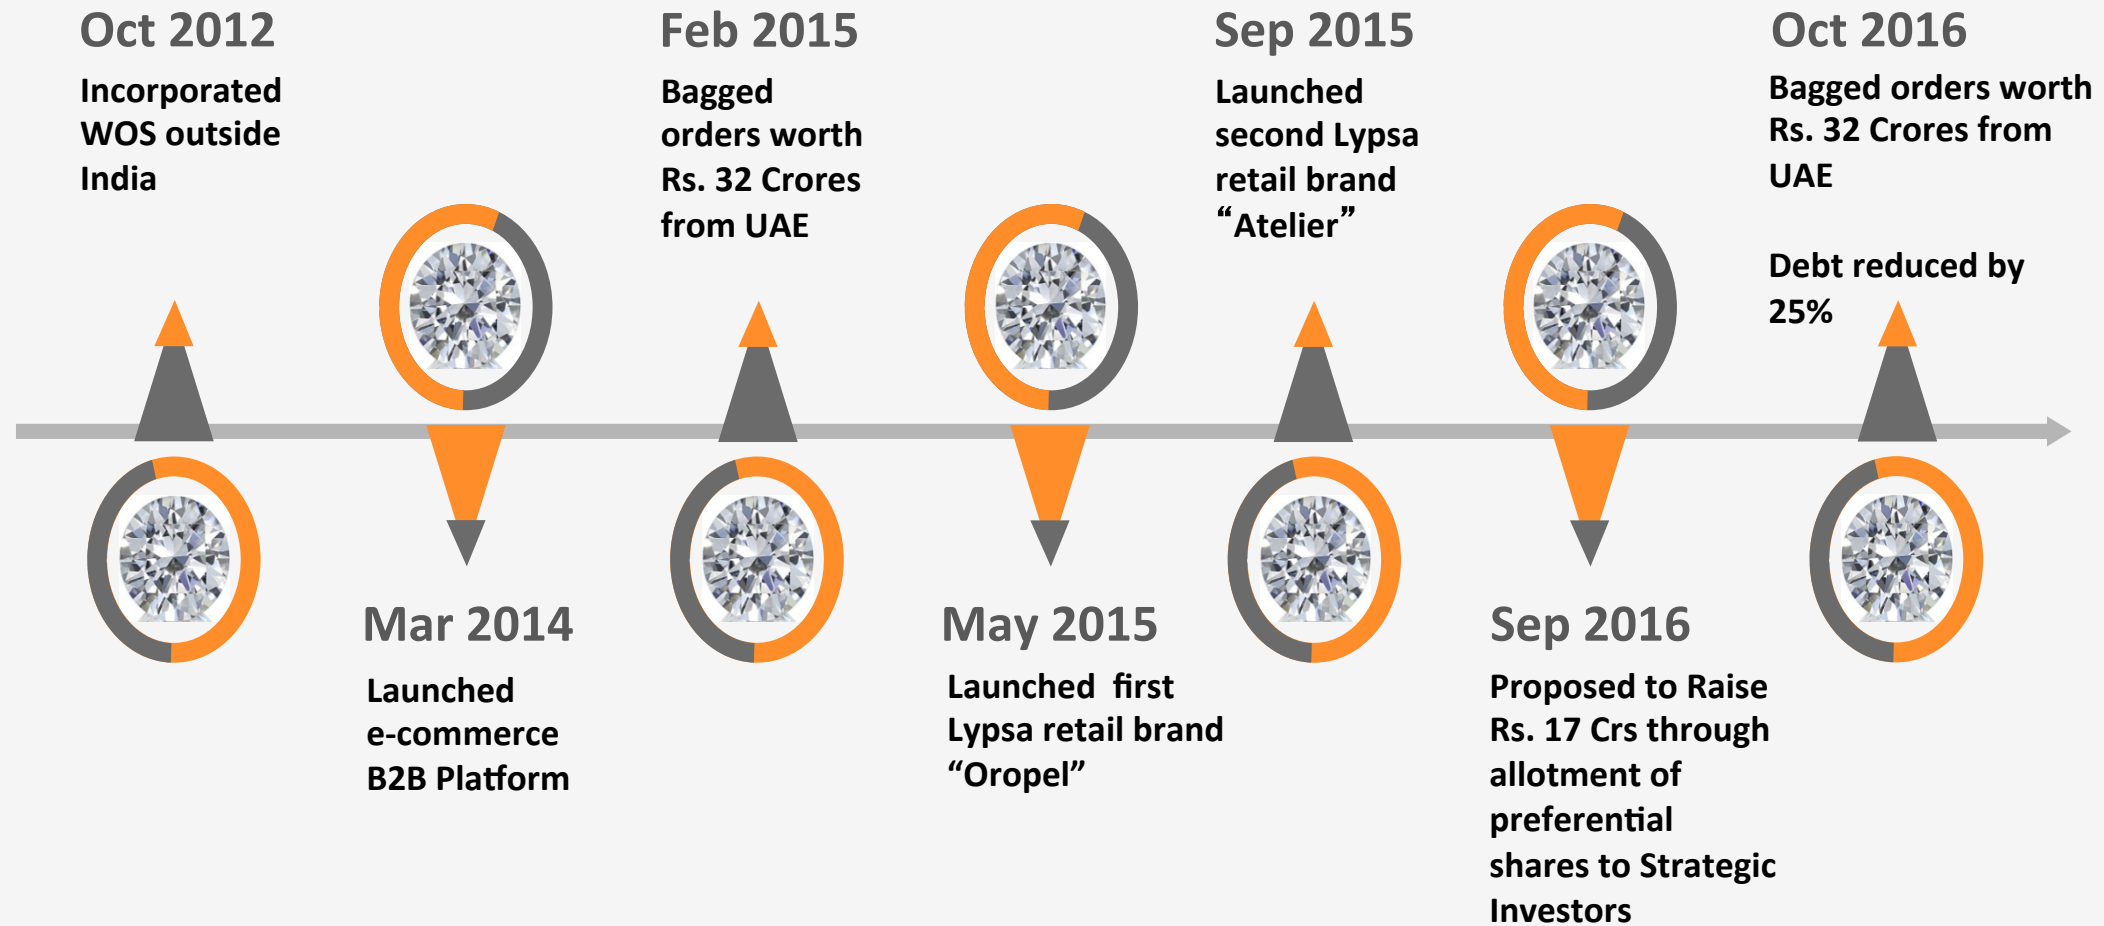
Oct 2012
Incorporated WOS outside India

Mar 2014
Launched e-commerce B2B Platform

Feb 2015
Bagged orders worth Rs. 32 Crores from UAE

May 2015
Launched first Lypsa retail brand “Oropel”

Sep 2015
Launched second Lypsa retail brand “Atelier”

Sep 2016
Proposed to Raise Rs. 17 Crs through allotment of preferential shares to Strategic Investors

Oct 2016
Bagged orders worth Rs. 32 Crores from UAE

Debt reduced by 25%